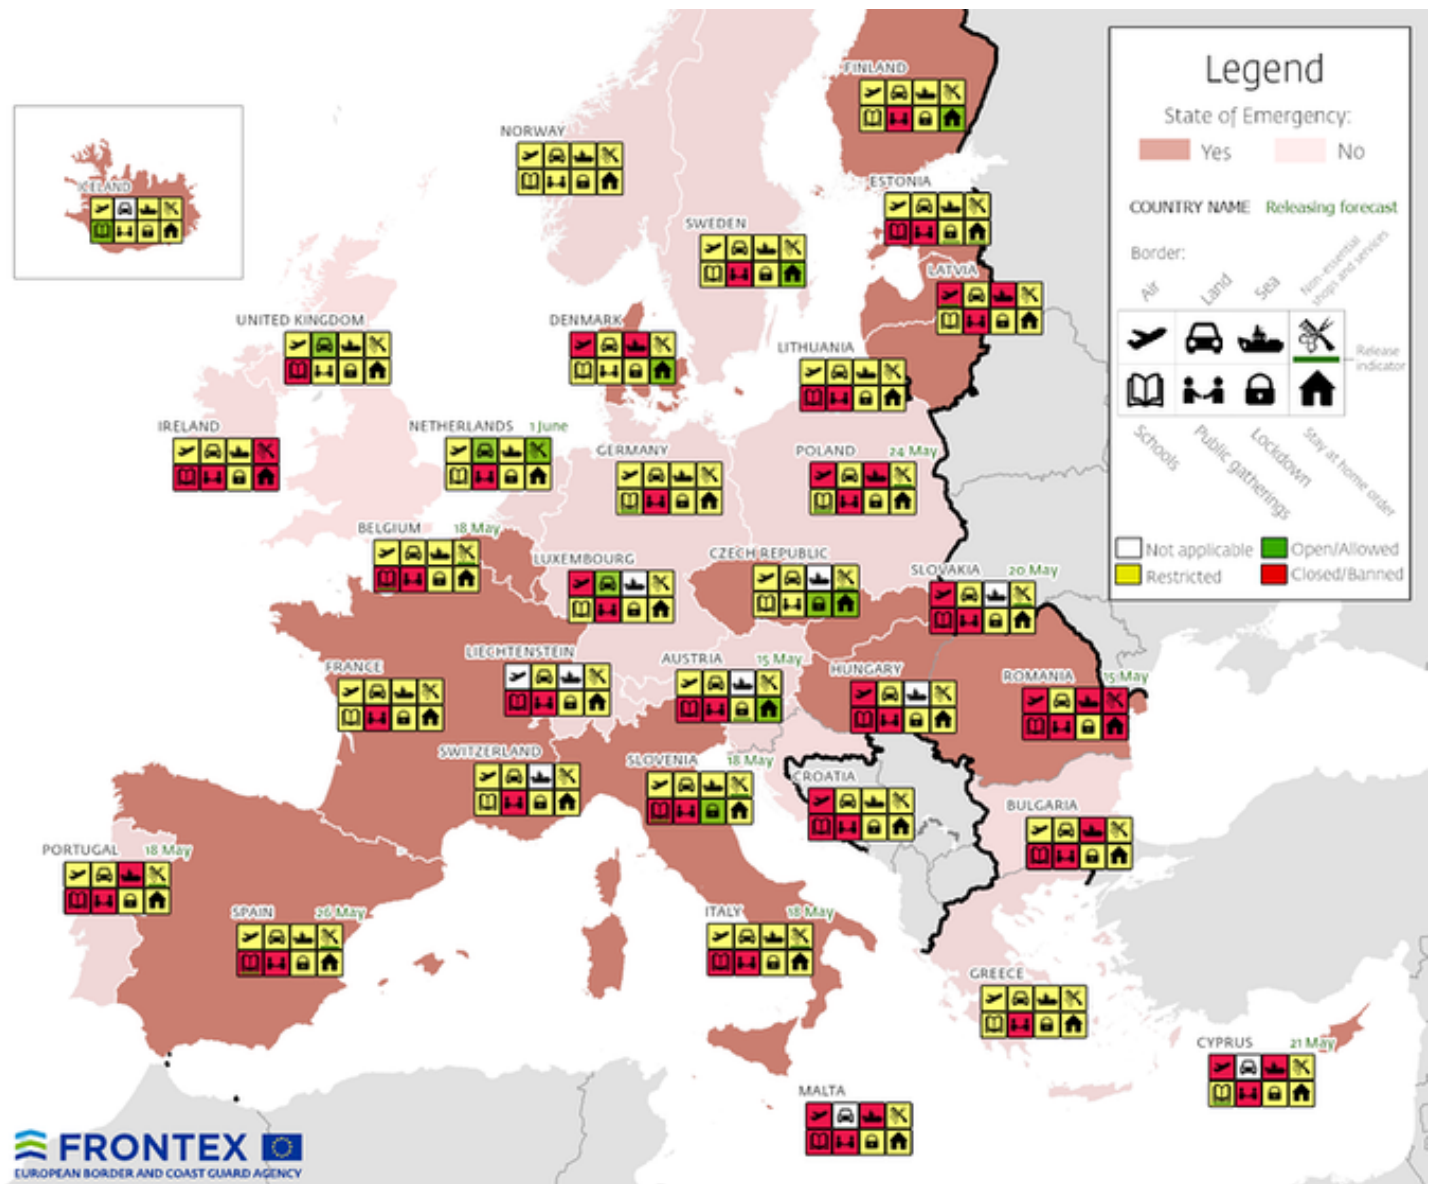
Legend
State of Emergency:
Yes
No
COUNTRY NAME Releasing forecast
Border:
Air
Land
Sea
Non-essential shops and services
Release indicator
Schools
Public gatherings
Lockdown
Stay at home order
Not applicable
Open/Allowed
Restricted
Closed/Banned

ICELAND
NORWAY
FINLAND
ESTONIA
SWEDEN
LATVIA
UNITED KINGDOM
DENMARK
LITHUANIA
IRELAND
NETHERLANDS 1 June
GERMANY
POLAND 24 May
BELGIUM 18 May
LUXEMBOURG
CZECH REPUBLIC
SLOVAKIA 20 May
LIECHTENSTEIN
AUSTRIA 15 May
HUNGARY
ROMANIA 15 May
FRANCE
SWITZERLAND
SLOVENIA 18 May
CROATIA
BULGARIA
PORTUGAL 18 May
SPAIN 26 May
ITALY 18 May
GREECE
CYPRUS 21 May
MALTA

FRONTEX
EUROPEAN BORDER AND COAST GUARD AGENCY